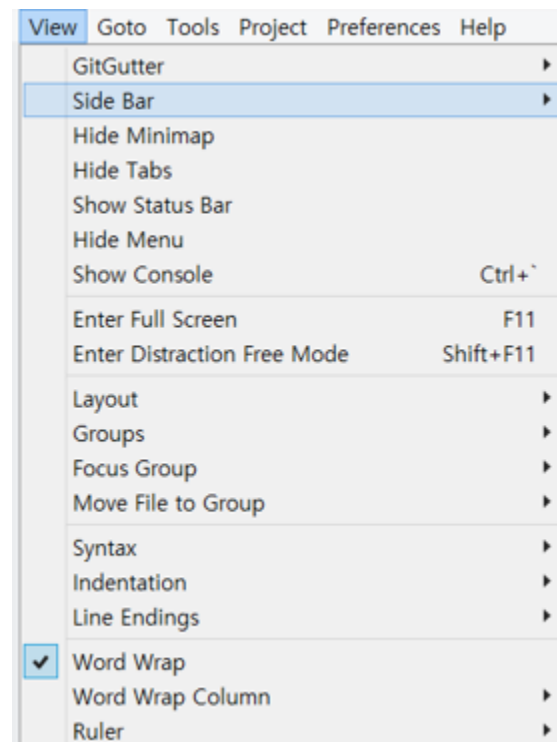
View Goto Tools Project Preferences Help

GitGutter
Side Bar
Hide Minimap
Hide Tabs
Show Status Bar
Hide Menu
Show Console Ctrl+`

Enter Full Screen F11
Enter Distraction Free Mode Shift+F11

Layout
Groups
Focus Group
Move File to Group

Syntax
Indentation
Line Endings

Word Wrap
Word Wrap Column
Ruler